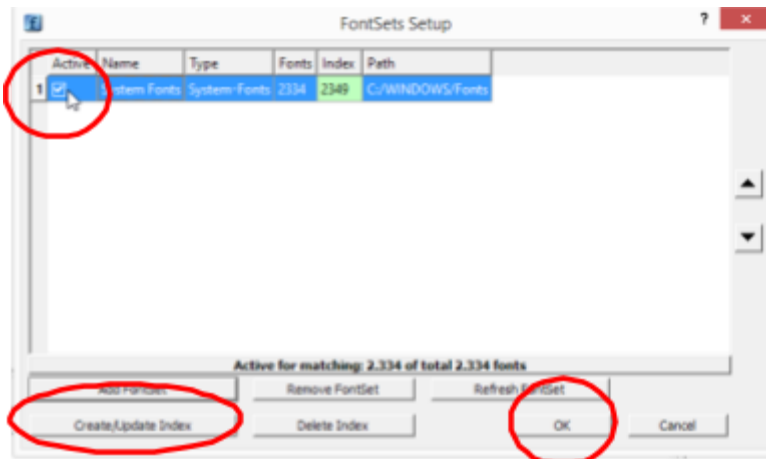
FontSets Setup

?

| | Active | Name | Type | Fonts | Index | Path |
|---|---|---|---|---|---|---|
| 1 | | System Fonts | System-Fonts | 2334 | 2349 | C:/WINDOWS/Fonts |

Active for matching: 2.334 of total 2.334 fonts

Add FontSet

Remove FontSet

Refresh FontSet

Create/Update Index

Delete Index

OK

Cancel